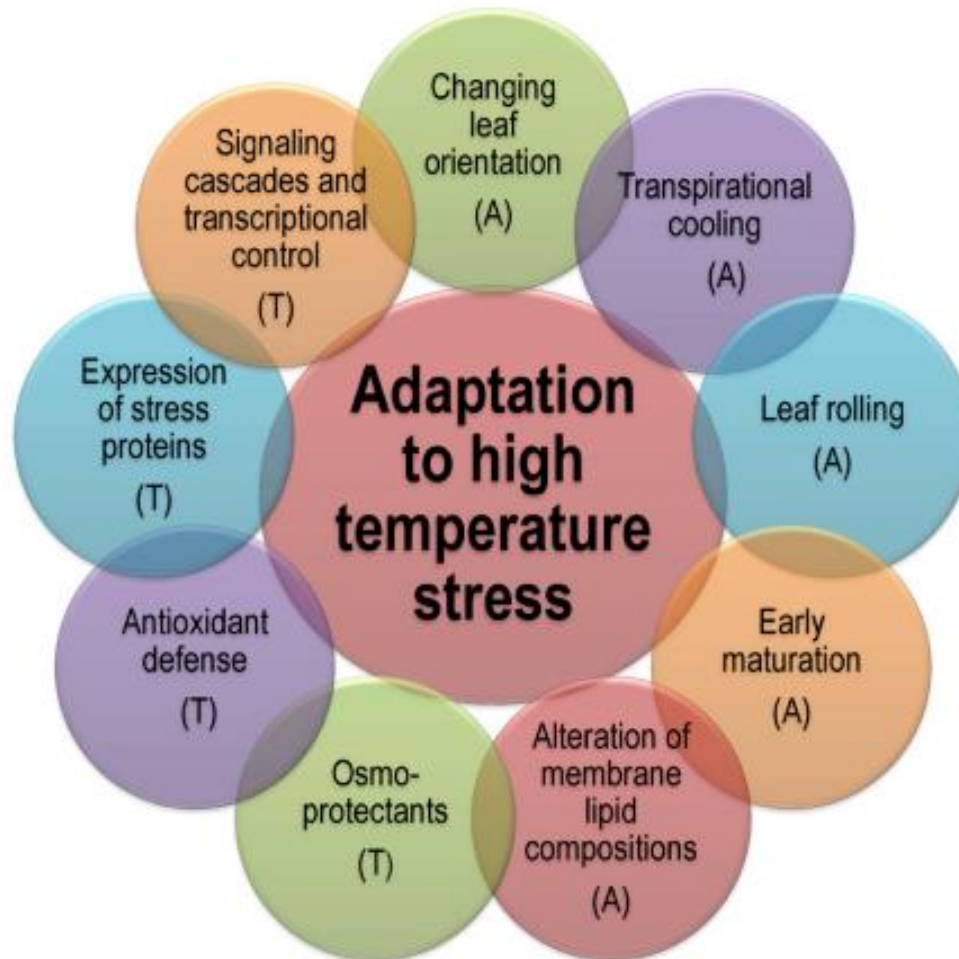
Adaptation to high temperature stress

Changing leaf orientation
(A)

Transpirational cooling
(A)

Leaf rolling
(A)

Early maturation
(A)

Alteration of membrane lipid compositions
(A)

Osmo-protectants
(T)

Antioxidant defense
(T)

Expression of stress proteins
(T)

Signaling cascades and transcriptional control
(T)